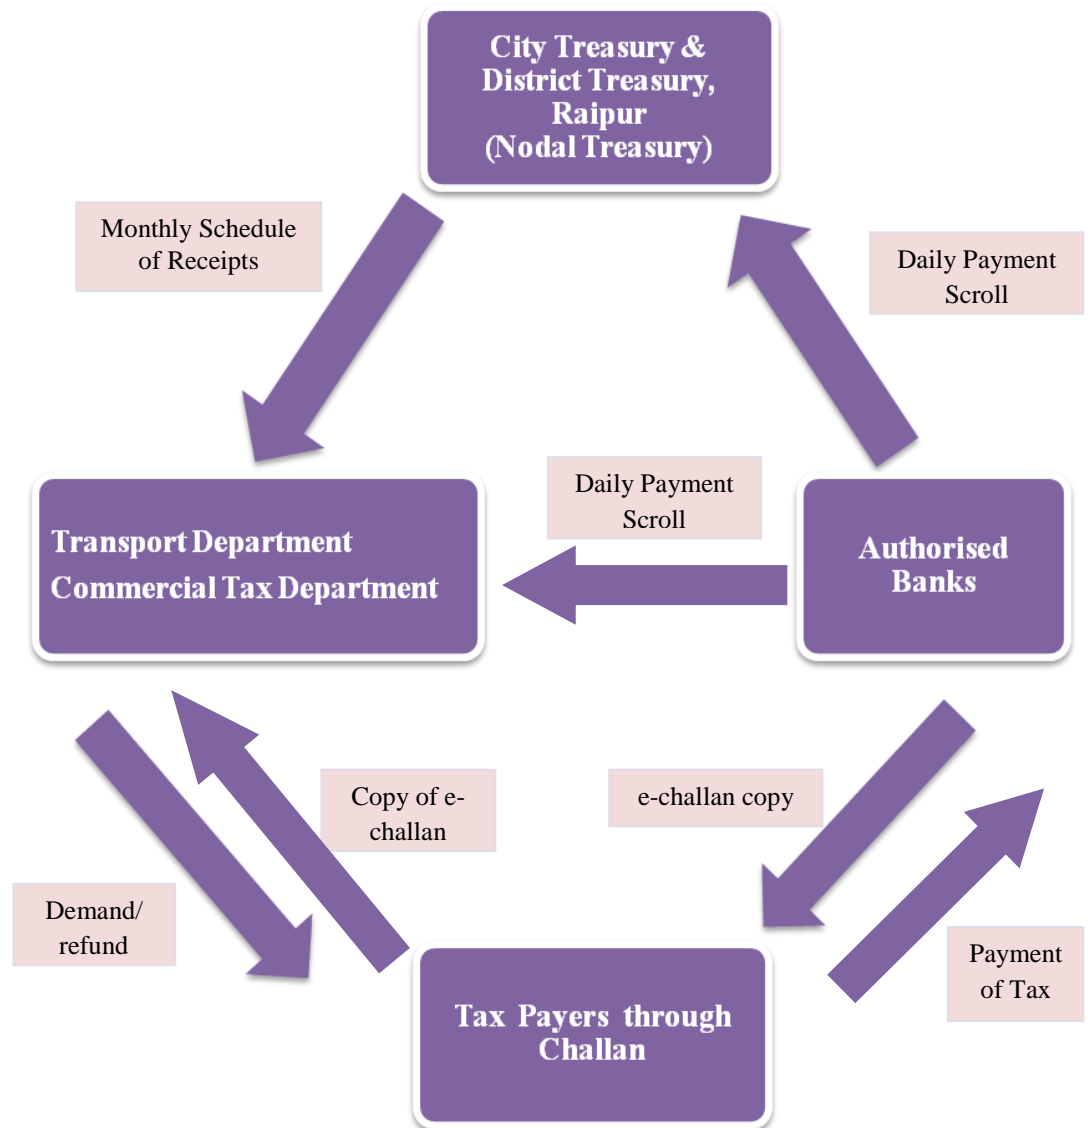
City Treasury & District Treasury, Raipur (Nodal Treasury)

Monthly Schedule of Receipts

Daily Payment Scroll

Daily Payment Scroll

Transport Department
Commercial Tax Department

Authorised Banks

Copy of e-challan

e-challan copy

Demand/ refund

Payment of Tax

Tax Payers through Challan